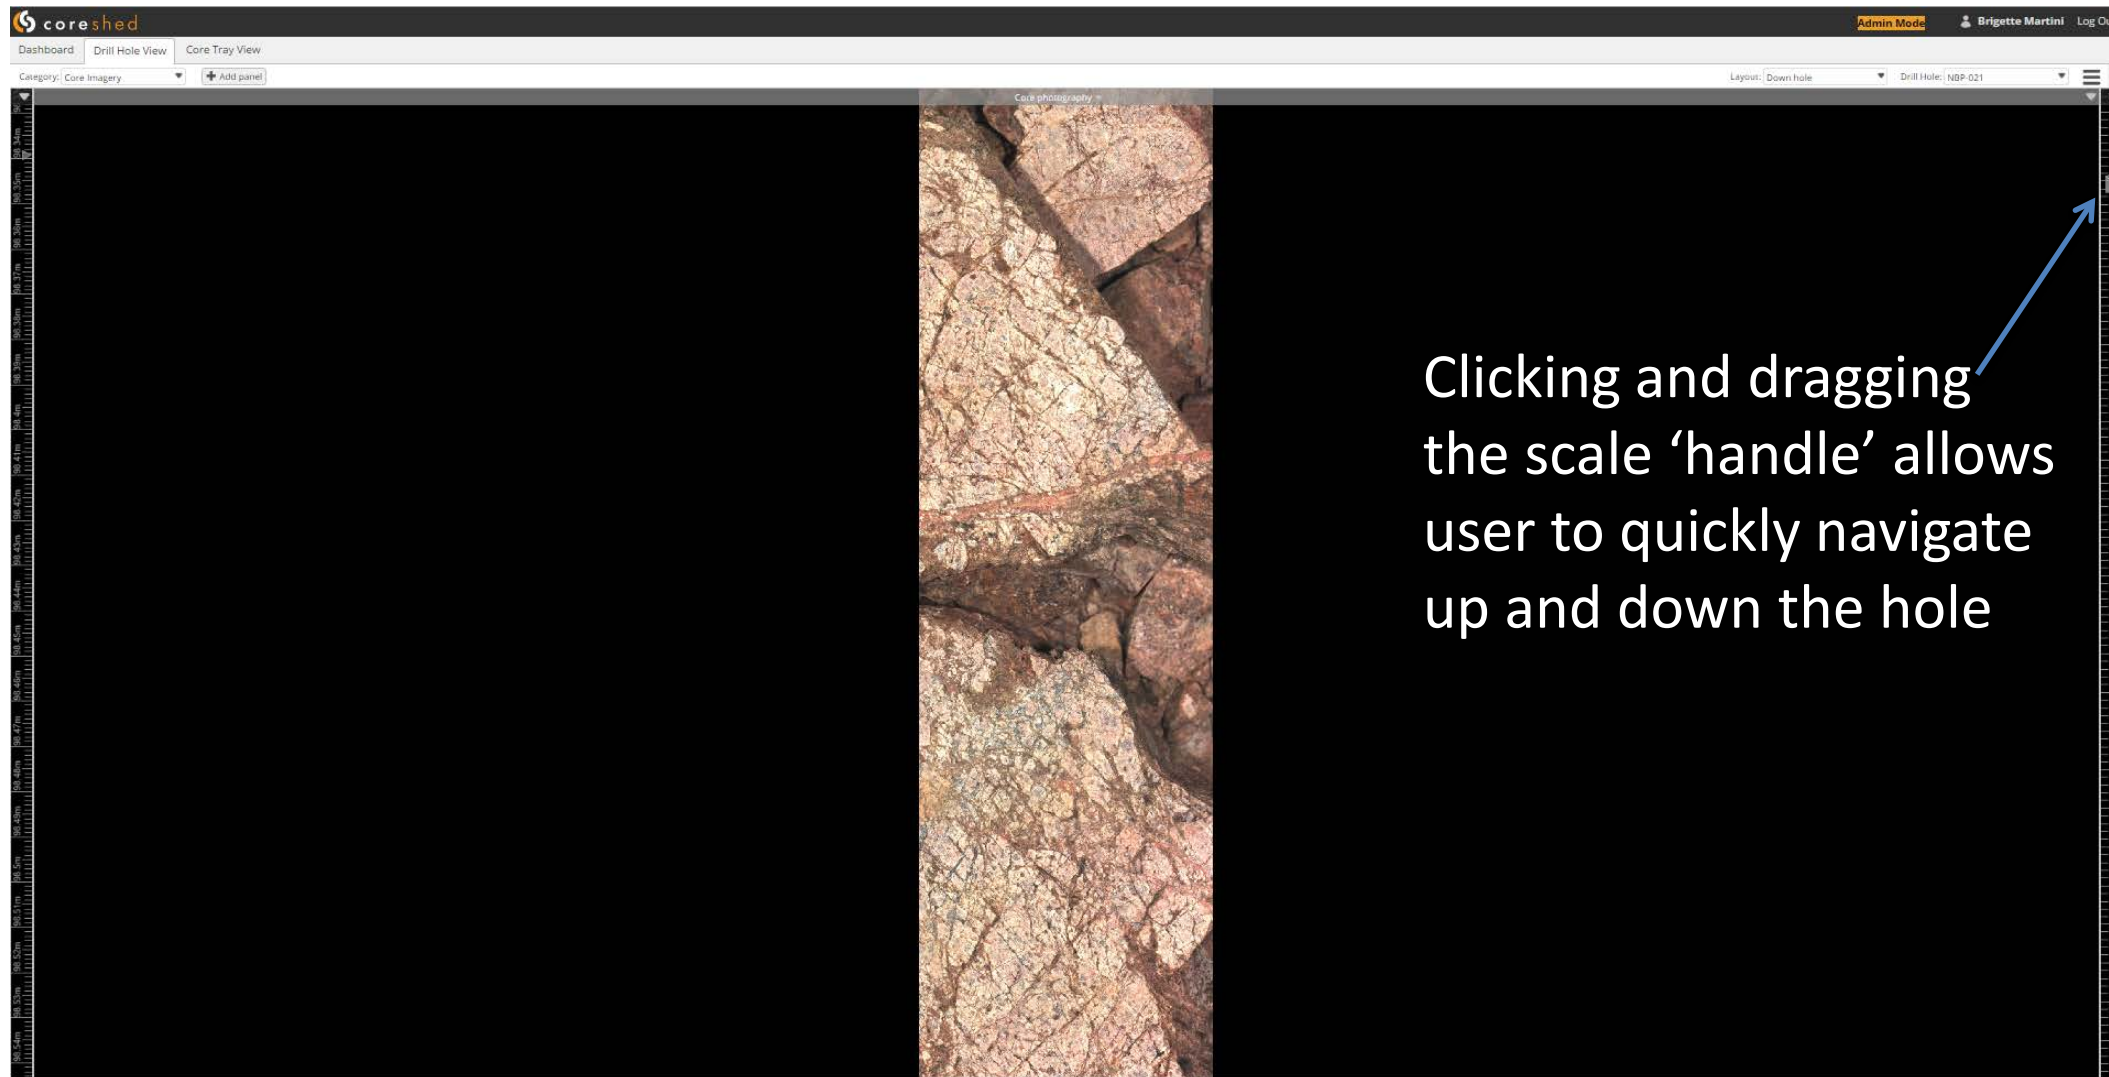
coreshed

Admin Mode Brigette Martini Log Ou

Dashboard Drill Hole View Core Tray View

Category: Core Imagery Add panel

Layout: Down hole Drill Hole: NBP-021

Core photography

98.34m 98.35m 98.36m 98.37m 98.38m 98.39m 98.4m 98.41m 98.42m 98.43m 98.44m 98.45m 98.46m 98.47m 98.48m 98.49m 98.5m 98.51m 98.52m 98.53m 98.54m

Clicking and dragging the scale 'handle' allows user to quickly navigate up and down the hole